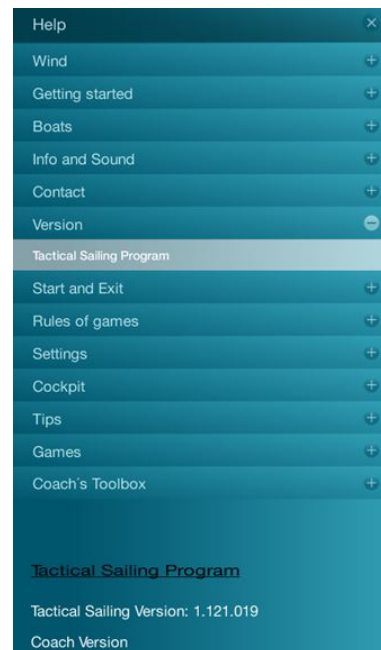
Help

Wind

Getting started

Boats

Info and Sound

Contact

Version

Tactical Sailing Program

Start and Exit

Rules of games

Settings

Cockpit

Tips

Games

Coach's Toolbox

Tactical Sailing Program

Tactical Sailing Version: 1.121.019

Coach Version